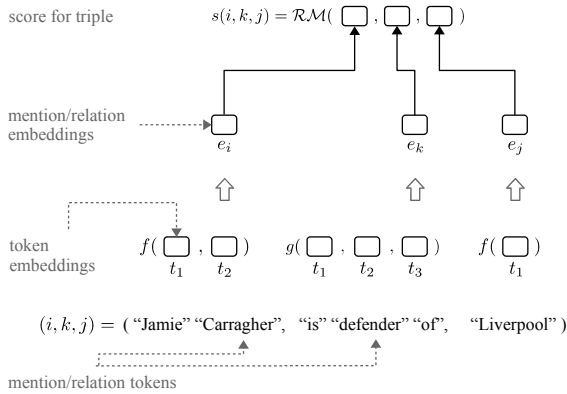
score for triple

$s(i,k,j) = \mathcal{RM}($ , , $)$

mention/relation embeddings

$e_i$ $e_k$ $e_j$

token embeddings

$f($ , $)$ $t_1$ $t_2$ $g($ , , $)$ $t_1$ $t_2$ $t_3$ $f($ $)$ $t_1$

$(i,k,j) =$ ( "Jamie" "Carragher", "is" "defender" "of", "Liverpool" )

mention/relation tokens